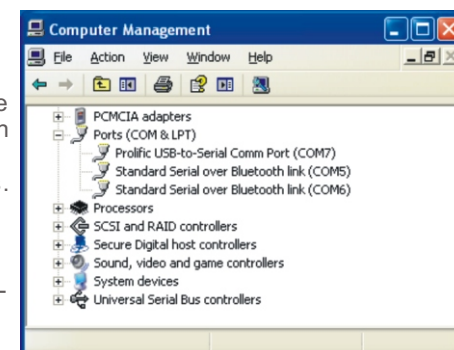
Computer Management
File Action View Window Help
PCMCIA adapters
Ports (COM & LPT)
Prolific USB-to-Serial Comm Port (COM7)
Standard Serial over Bluetooth link (COM5)
Standard Serial over Bluetooth link (COM6)
Processors
SCSI and RAID controllers
Secure Digital host controllers
Sound, video and game controllers
System devices
Universal Serial Bus controllers